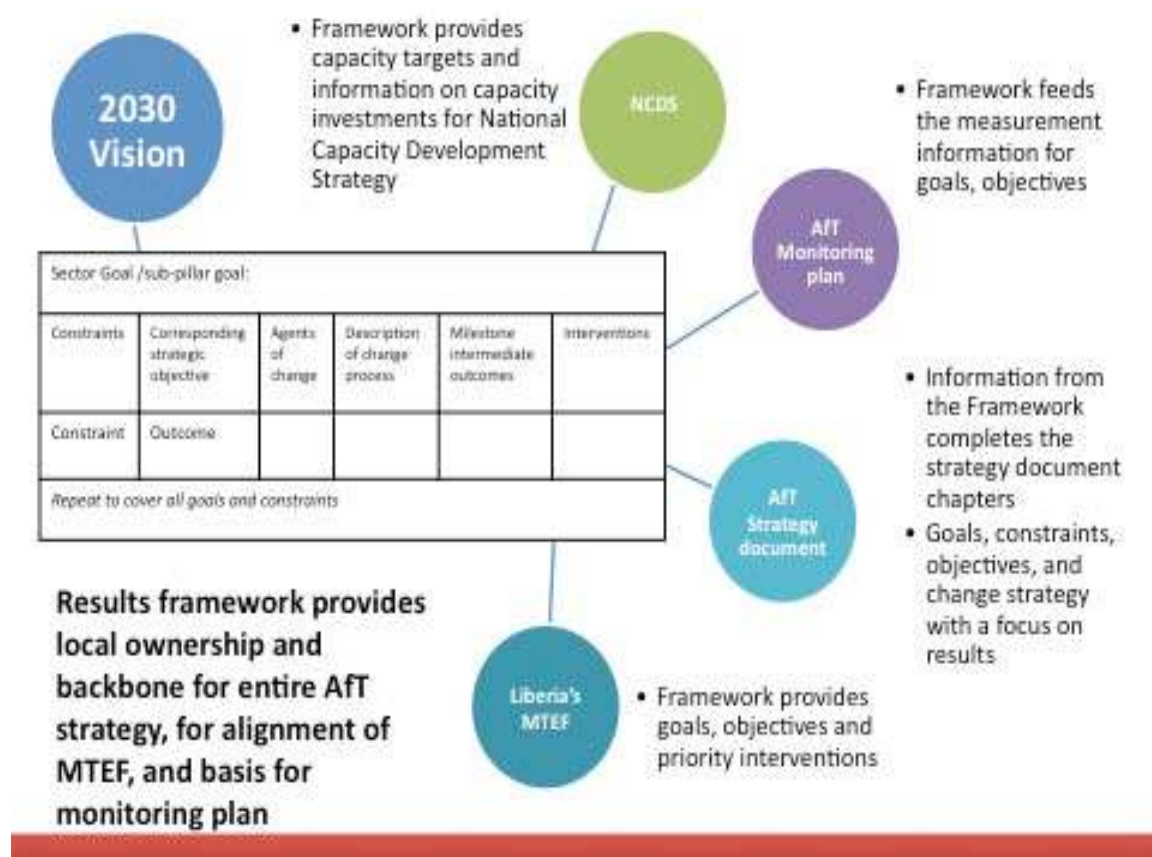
2030 Vision

• Framework provides capacity targets and information on capacity investments for National Capacity Development Strategy

NCDS

• Framework feeds the measurement information for goals, objectives

AfT Monitoring plan

| Sector Goal /sub-pillar goal: | | | | | |
|---|---|---|---|---|---|
| Constraints | Corresponding strategic objective | Agents of change | Description of change process | Milestone intermediate outcomes | Interventions |
| Constraint | Outcome | | | | |
| *Repeat to cover all goals and constraints* | | | | | |

• Information from the Framework completes the strategy document chapters

• Goals, constraints, objectives, and change strategy with a focus on results

AfT Strategy document

Results framework provides local ownership and backbone for entire AfT strategy, for alignment of MTEF, and basis for monitoring plan

Liberia's MTEF

• Framework provides goals, objectives and priority interventions